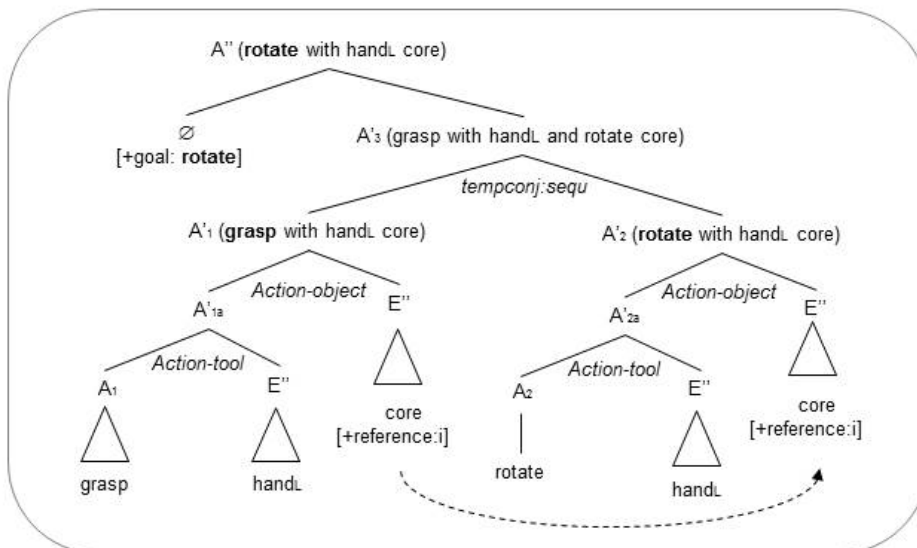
A'' (**rotate** with hand$_L$ core)

∅
[+goal: **rotate**]

A'$_3$ (grasp with hand$_L$ and rotate core)

*tempconj:sequ*

A'$_1$ (**grasp** with hand$_L$ core)

A'$_2$ (**rotate** with hand$_L$ core)

A'$_{1a}$

*Action-object*

E''

A'$_{2a}$

*Action-object*

E''

A$_1$

*Action-tool*

E''

core
[+reference:i]

A$_2$

*Action-tool*

E''

core
[+reference:i]

grasp

hand$_L$

rotate

hand$_L$